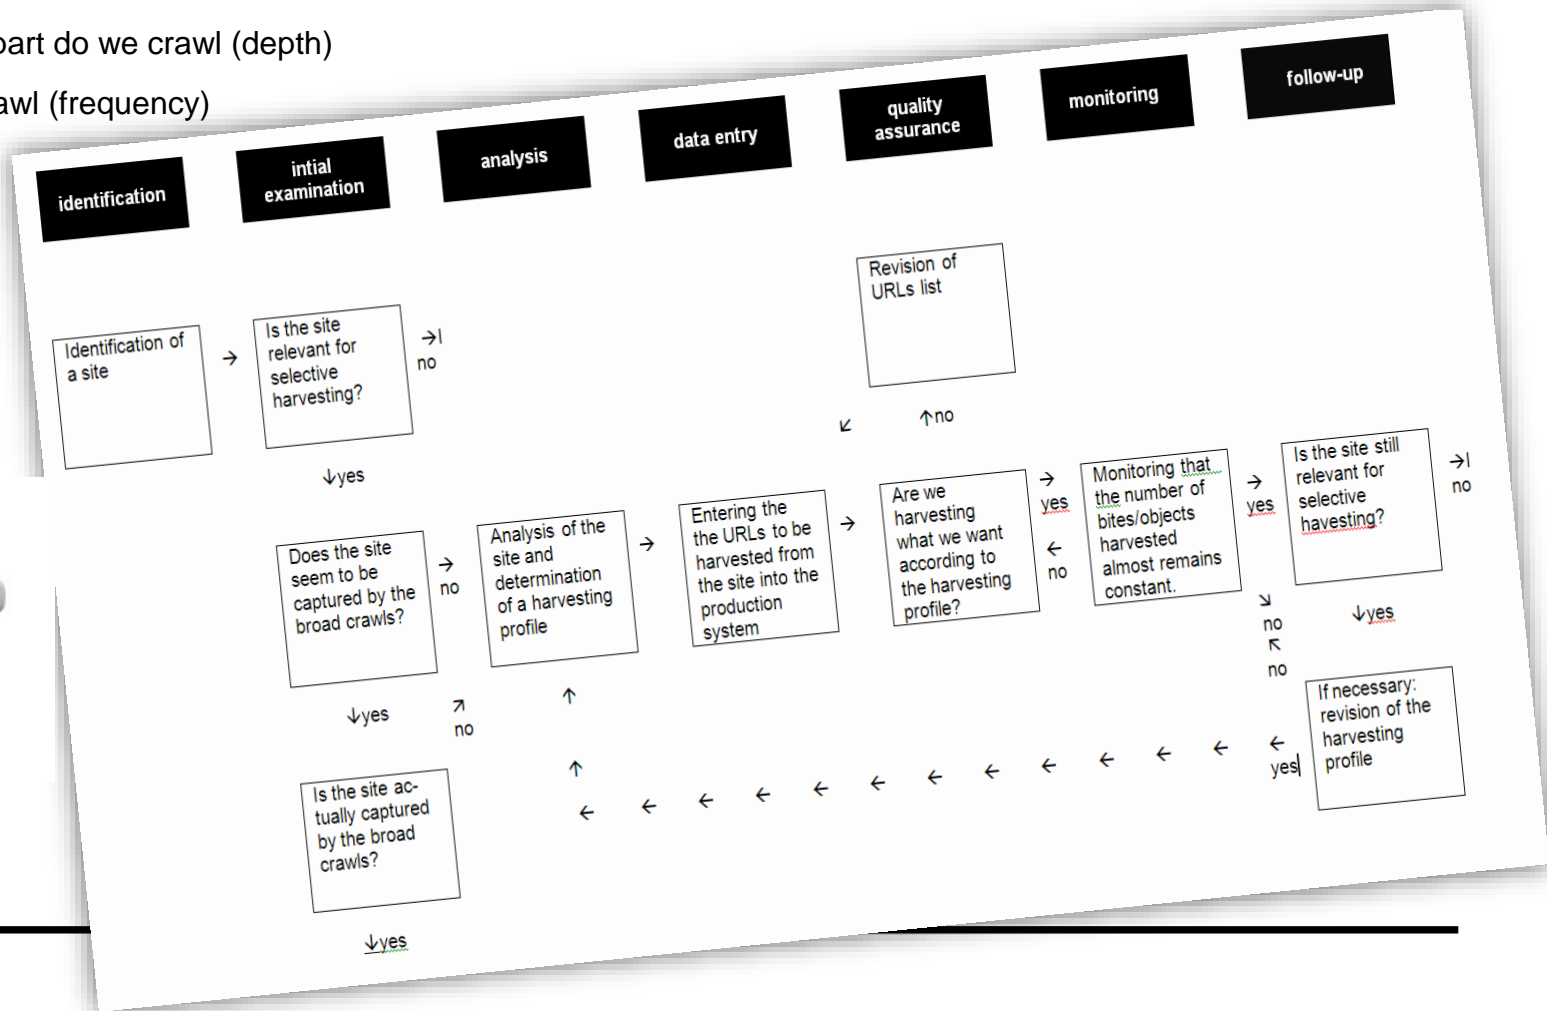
part do we crawl (depth)

awl (frequency)

identification

intial examination

analysis

data entry

quality assurance

monitoring

follow-up

Revision of URLs list

Identification of a site

→

Is the site relevant for selective harvesting?

→| no

↓yes

↙

↑no

Does the site seem to be captured by the broad crawls?

→ no

Analysis of the site and determination of a harvesting profile

→

Entering the the URLs to be harvested from the site into the production system

→

Are we harvesting what we want according to the harvesting profile?

→ yes

← no

Monitoring that the number of bites/objects harvested almost remains constant.

→ yes

Is the site still relevant for selective havesting?

→| no

↘ no

↖ no

↓yes

↓yes

↗ no

↑

↑

If necessary: revision of the harvesting profile

← yes

← ← ← ← ← ← ← ← ← ← ← ← ← ← ←

Is the site actually captured by the broad crawls?

↓yes